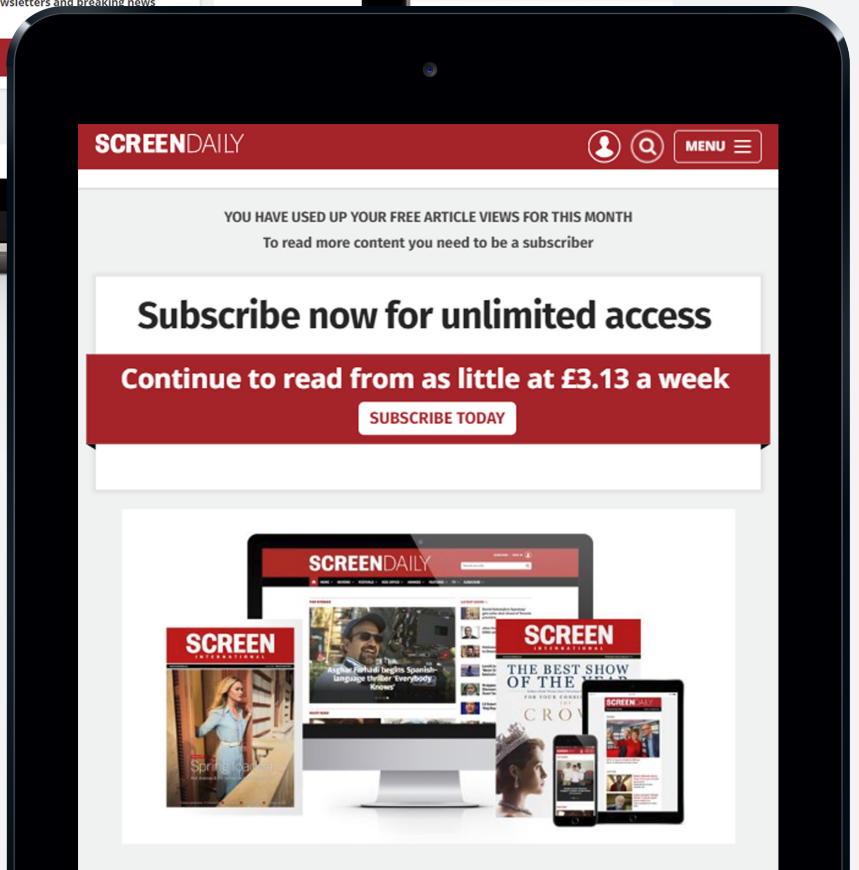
wsletters and breaking news

SCREENDAILY

MENU

YOU HAVE USED UP YOUR FREE ARTICLE VIEWS FOR THIS MONTH

To read more content you need to be a subscriber

Subscribe now for unlimited access

Continue to read from as little at £3.13 a week

SUBSCRIBE TODAY

SCREENDAILY

Asghar Farhadi begins Spanish-language thriller 'Everybody Knows'

SCREEN INTERNATIONAL

Spring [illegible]

SCREEN INTERNATIONAL

THE BEST SHOW OF THE YEAR

FOR YOUR CONSI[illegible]

THE CROWN

SCREENDAILY